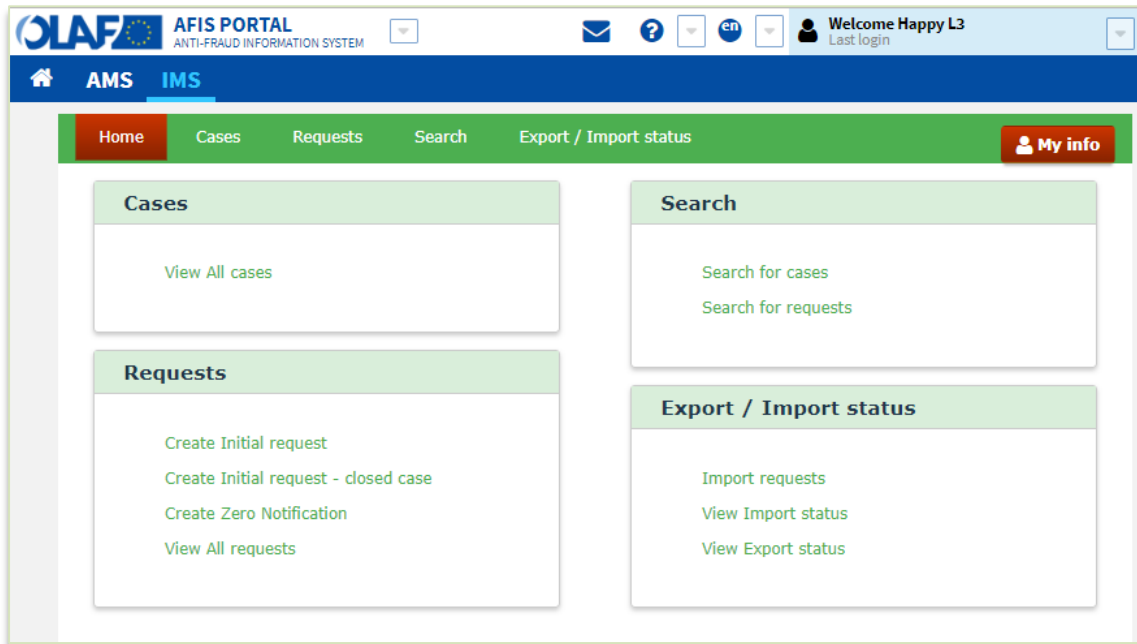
OLAF AFIS PORTAL
ANTI-FRAUD INFORMATION SYSTEM

en

Welcome Happy L3
Last login

AMS IMS

Home Cases Requests Search Export / Import status

My info

Cases

View All cases

Requests

Create Initial request
Create Initial request - closed case
Create Zero Notification
View All requests

Search

Search for cases
Search for requests

Export / Import status

Import requests
View Import status
View Export status